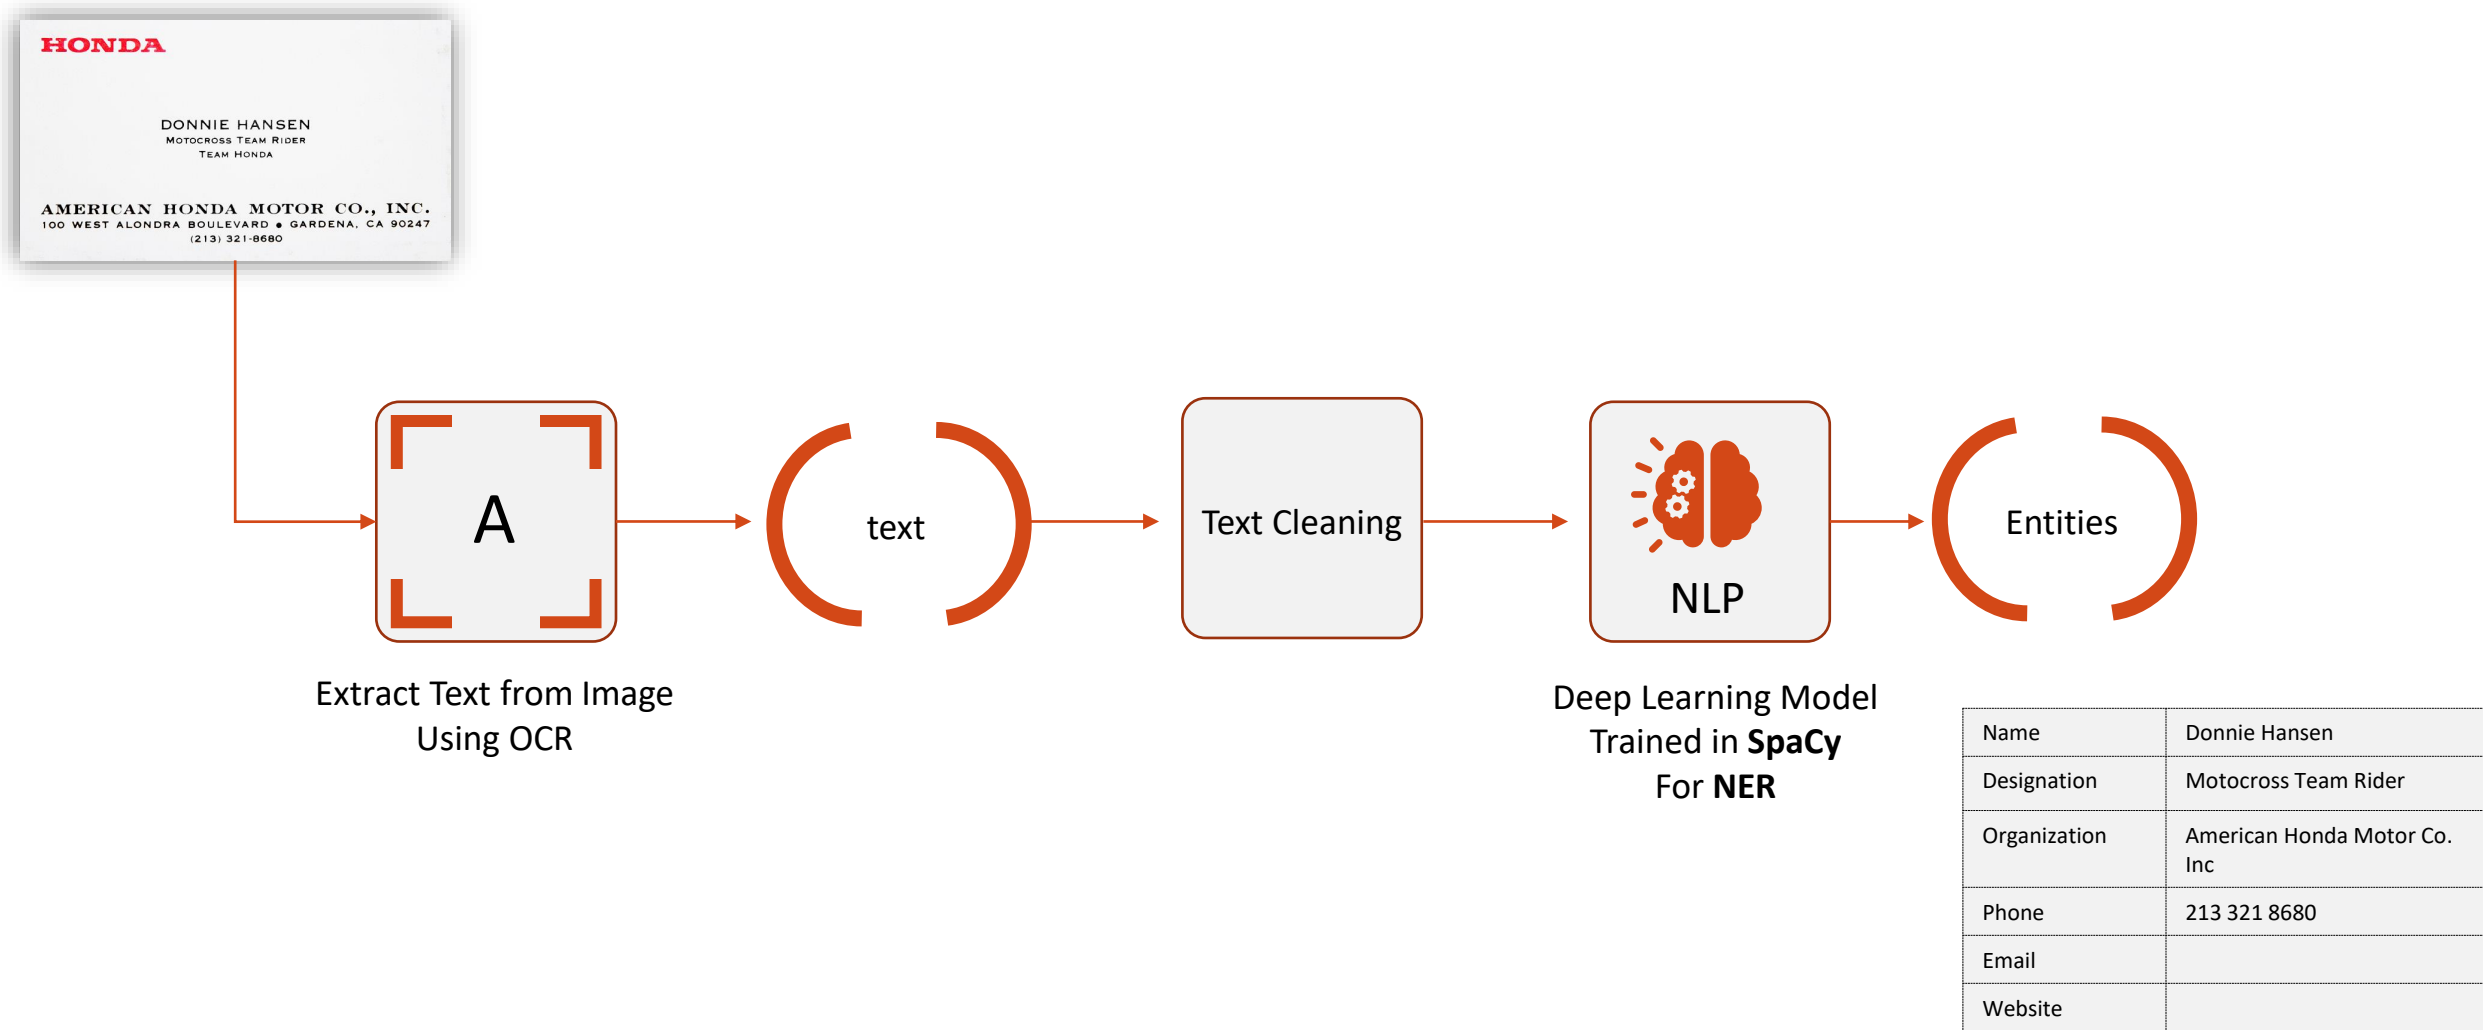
HONDA

DONNIE HANSEN
MOTOCROSS TEAM RIDER
TEAM HONDA

AMERICAN HONDA MOTOR CO., INC.
100 WEST ALONDRA BOULEVARD • GARDENA, CA 90247
(213) 321-8680

A

Extract Text from Image Using OCR

text

Text Cleaning

NLP

Deep Learning Model Trained in **SpaCy** For **NER**

Entities

| Name | Donnie Hansen |
|---|---|
| Designation | Motocross Team Rider |
| Organization | American Honda Motor Co. Inc |
| Phone | 213 321 8680 |
| Email | |
| Website | |